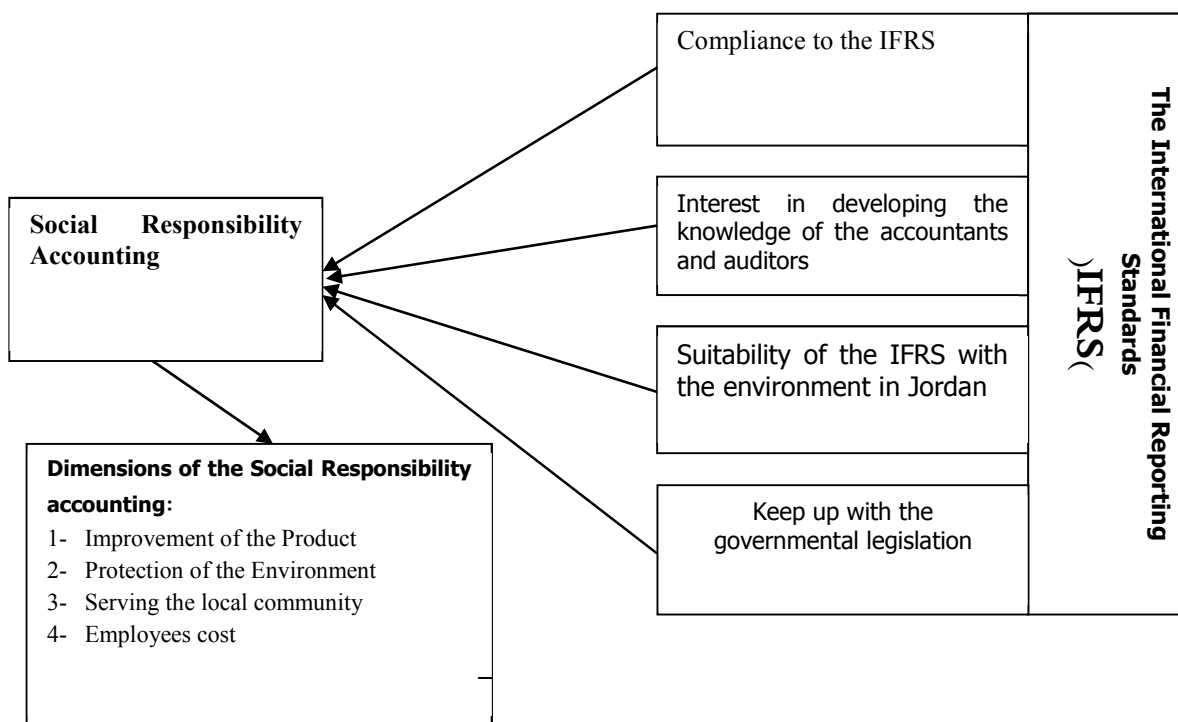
Compliance to the IFRS

Social Responsibility Accounting

Interest in developing the knowledge of the accountants and auditors

Suitability of the IFRS with the environment in Jordan

Keep up with the governmental legislation

The International Financial Reporting Standards
)IFRS(

Dimensions of the Social Responsibility accounting:
1- Improvement of the Product
2- Protection of the Environment
3- Serving the local community
4- Employees cost